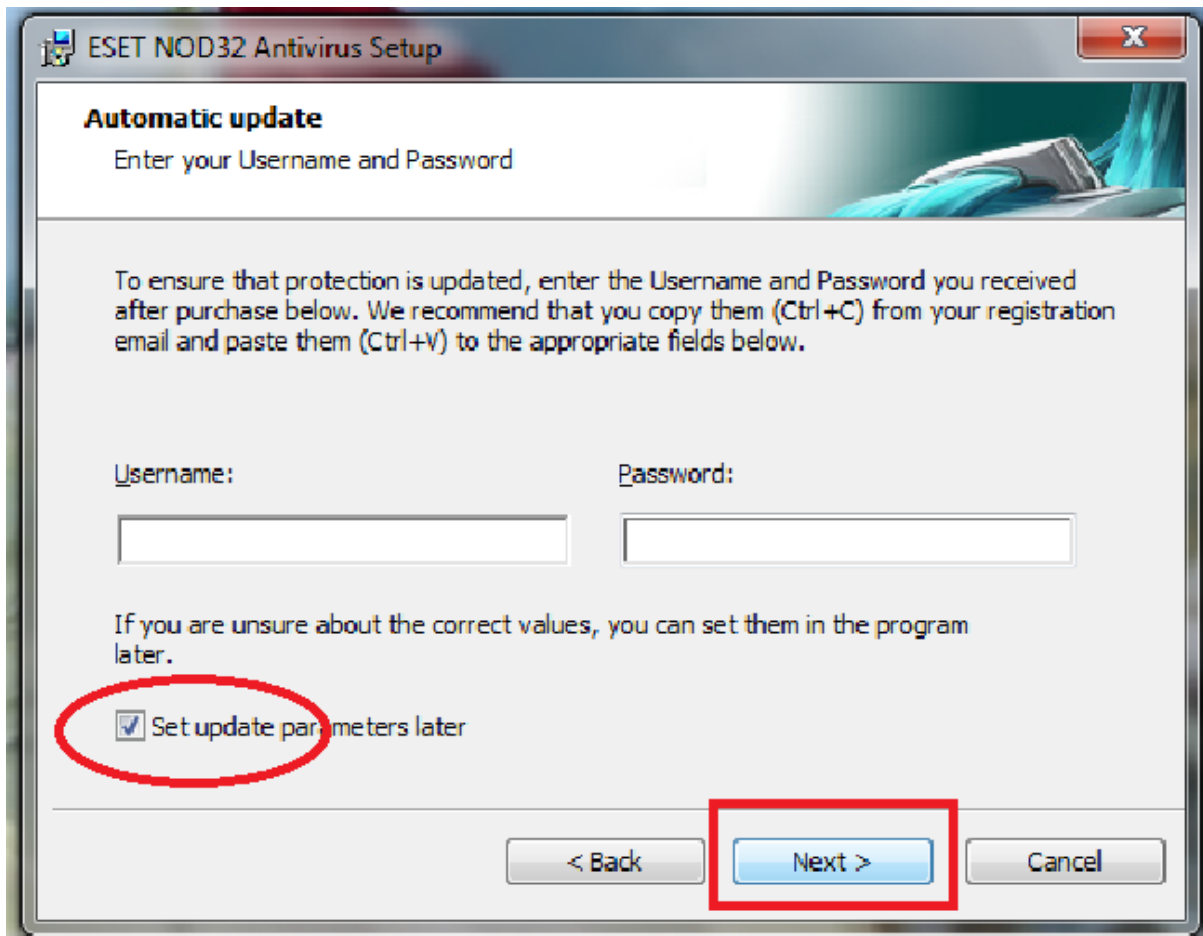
ESET NOD32 Antivirus Setup

X

Automatic update

Enter your Username and Password

To ensure that protection is updated, enter the Username and Password you received after purchase below. We recommend that you copy them (Ctrl+C) from your registration email and paste them (Ctrl+V) to the appropriate fields below.

Username:

Password:

If you are unsure about the correct values, you can set them in the program later.

Set update parameters later

< Back

Next >

Cancel